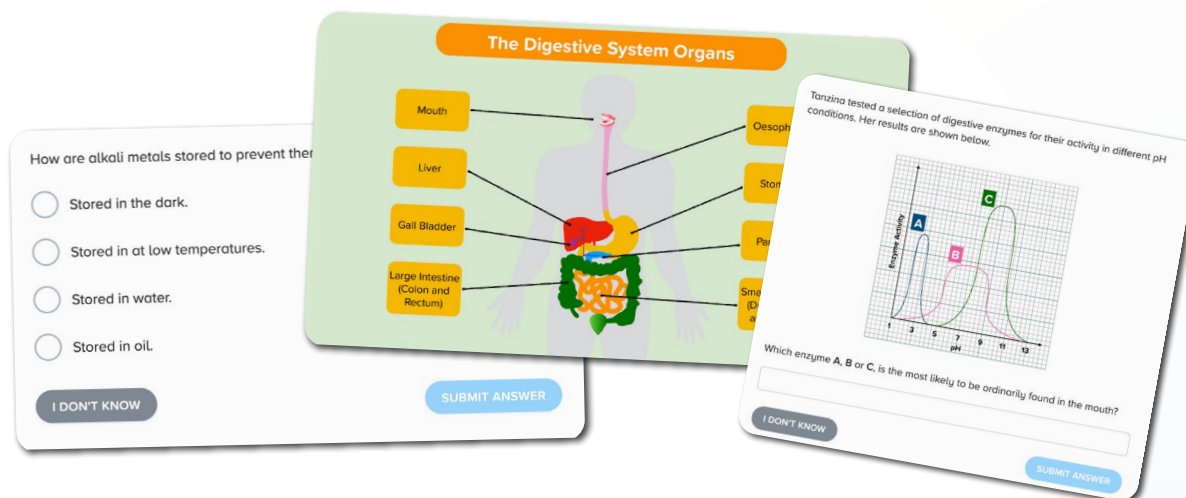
How are alkali metals stored to prevent ther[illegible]

Stored in the dark.

Stored in at low temperatures.

Stored in water.

Stored in oil.

I DON'T KNOW

SUBMIT ANSWER

The Digestive System Organs

Mouth

Liver

Gall Bladder

Large Intestine (Colon and Rectum)

Oesoph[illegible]

Stom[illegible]

Pan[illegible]

Sma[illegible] (D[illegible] a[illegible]

Tanzina tested a selection of digestive enzymes for their activity in different pH conditions. Her results are shown below.

Enzyme Activity

A

B

C

1 3 5 7 9 11 13

pH

Which enzyme **A**, **B** or **C**, is the most likely to be ordinarily found in the mouth?

I DON'T KNOW

SUBMIT ANSWER